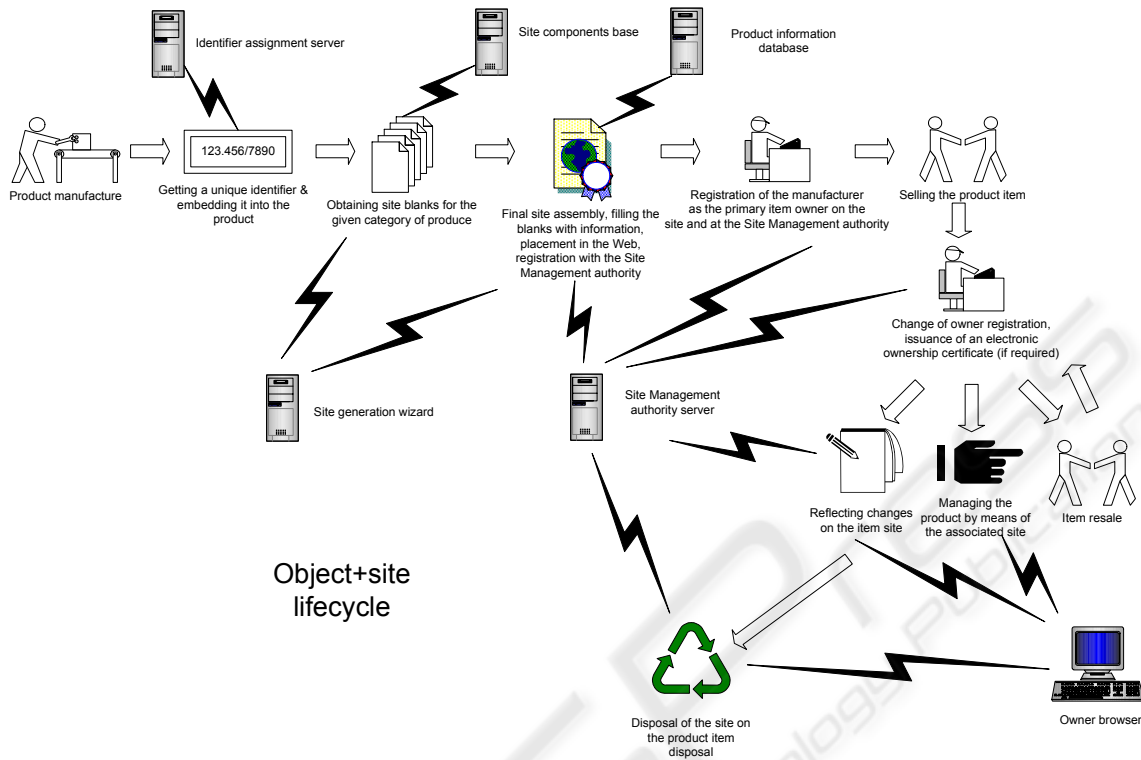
Identifier assignment server

Site components base

Product information database

123.456/7890

Product manufacture

Getting a unique identifier & embedding it into the product

Obtaining site blanks for the given category of produce

Final site assembly, filling the blanks with information, placement in the Web, registration with the Site Management authority

Registration of the manufacturer as the primary item owner on the site and at the Site Management authority

Selling the product item

Change of owner registration, issuance of an electronic ownership certificate (if required)

Site generation wizard

Site Management authority server

Reflecting changes on the item site

Managing the product by means of the associated site

Item resale

Object+site lifecycle

Disposal of the site on the product item disposal

Owner browser